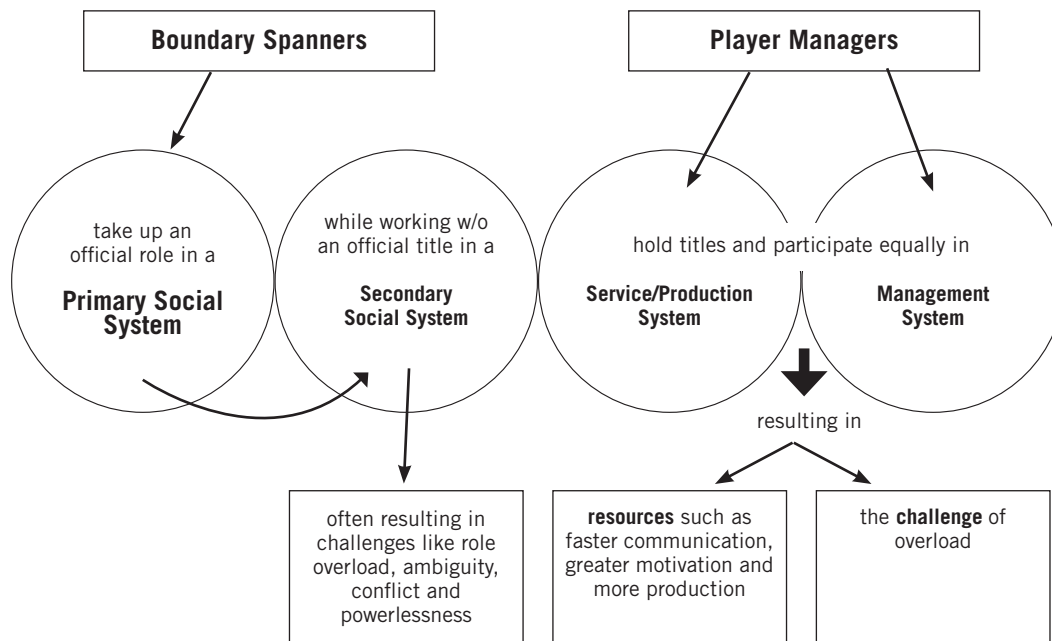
Boundary Spanners

Player Managers

take up an official role in a

Primary Social System

while working w/o an official title in a

Secondary Social System

hold titles and participate equally in

Service/Production System

Management System

resulting in

often resulting in challenges like role overload, ambiguity, conflict and powerlessness

resources such as faster communication, greater motivation and more production

the challenge of overload